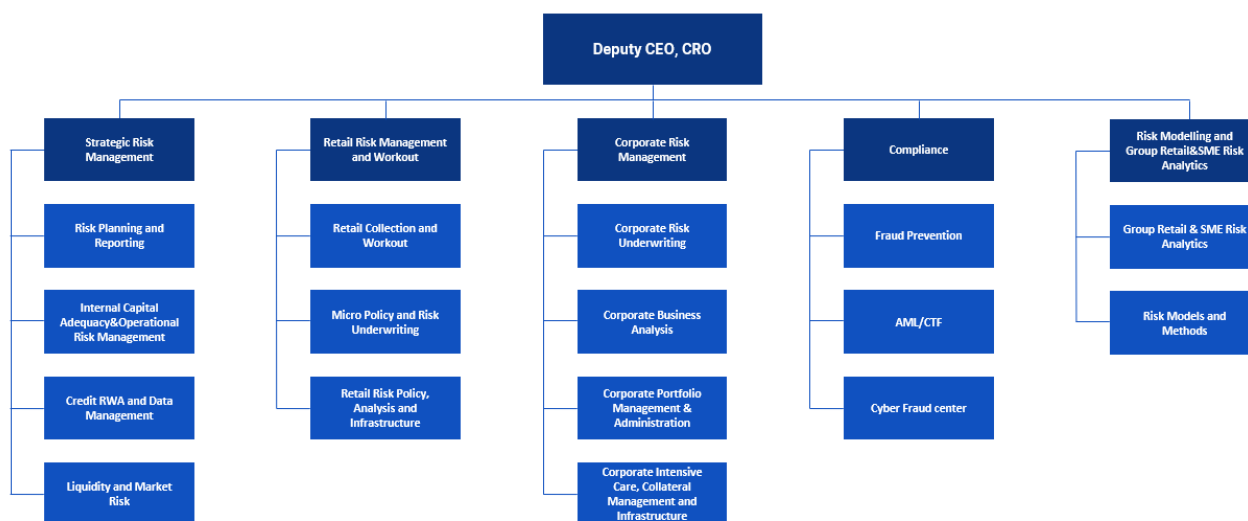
Deputy CEO, CRO

Strategic Risk Management

Risk Planning and Reporting

Internal Capital Adequacy&Operational Risk Management

Credit RWA and Data Management

Liquidity and Market Risk

Retail Risk Management and Workout

Retail Collection and Workout

Micro Policy and Risk Underwriting

Retail Risk Policy, Analysis and Infrastructure

Corporate Risk Management

Corporate Risk Underwriting

Corporate Business Analysis

Corporate Portfolio Management & Administration

Corporate Intensive Care, Collateral Management and Infrastructure

Compliance

Fraud Prevention

AML/CTF

Cyber Fraud center

Risk Modelling and Group Retail&SME Risk Analytics

Group Retail & SME Risk Analytics

Risk Models and Methods